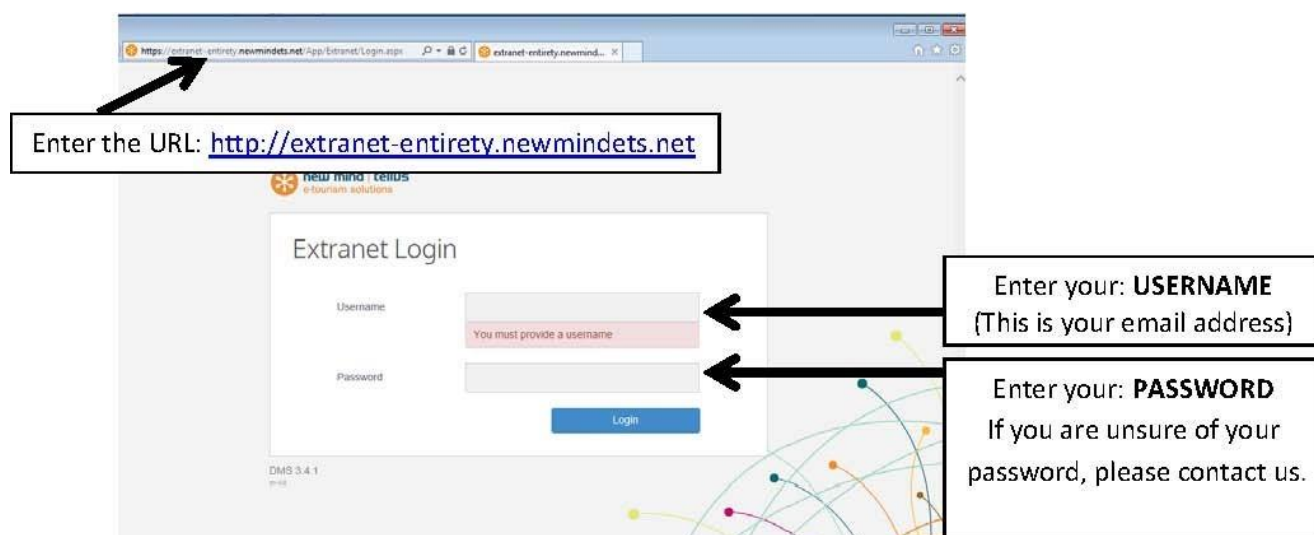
https://extranet-entirety.newmindets.net/App/Extranet/Login.aspx

extranet-entirety.newmind...

Enter the URL: http://extranet-entirety.newmindets.net

new mind | tellus
e-tourism solutions

Extranet Login

Username

You must provide a username

Password

Login

DMS 3.4.1

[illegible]

Enter your: **USERNAME**
(This is your email address)

Enter your: **PASSWORD**
If you are unsure of your password, please contact us.